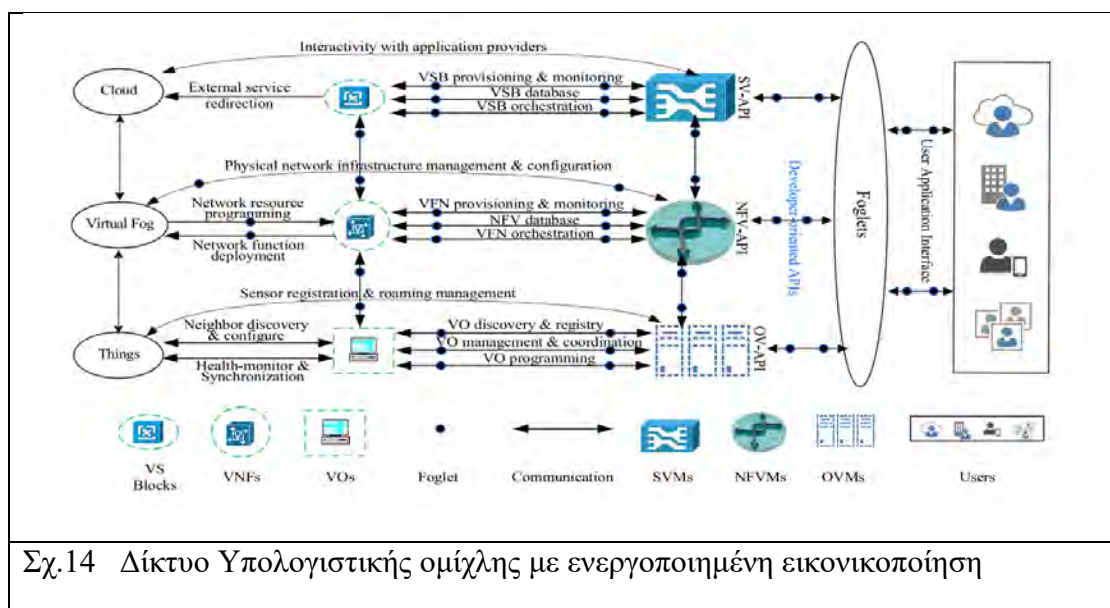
Interactivity with application providers

Cloud

External service redirection

VSB provisioning & monitoring

VSB database

VSB orchestration

SV-API

Physical network infrastructure management & configuration

Virtual Fog

Network resource programming

Network function deployment

VFN provisioning & monitoring

NFV database

VFN orchestration

NFV-API

Developer-oriented APIs

Foglets

User Application Interface

Sensor registration & roaming management

Things

Neighbor discovery & configure

Health-monitor & Synchronization

VO discovery & registry

VO management & coordination

VO programming

OV-API

VS Blocks

VNFs

VOs

Foglet

Communication

SVMs

NFVMs

OVMs

Users

Σχ.14 Δίκτυο Υπολογιστικής ομίχλης με ενεργοποιημένη εικονικοποίηση